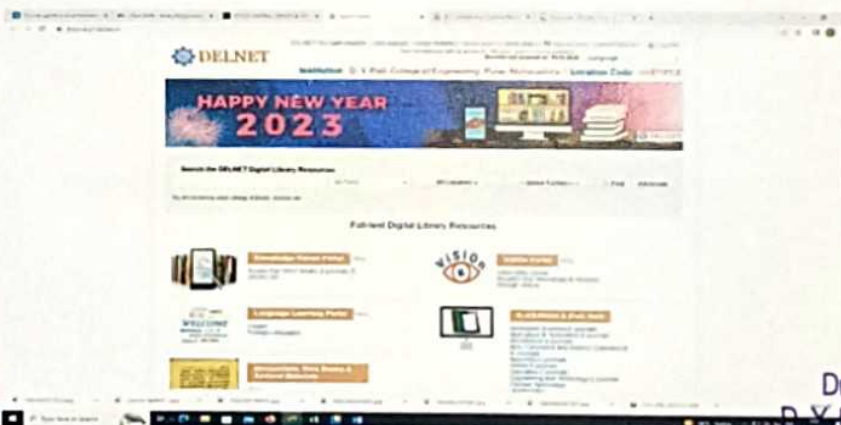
DELNET

Institution: D. Y. Patil College of Engineering, Pune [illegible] Code: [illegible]

HAPPY NEW YEAR
2023

Search the DELNET Digital Library Resources

Full-text Digital Library Resources

Knowledge Hunter Portal

VISION

Vidhya Portal

Language Learning Portal

WELCOME

Manuscripts, Rare Books & Archival Materials

D
D. Y.